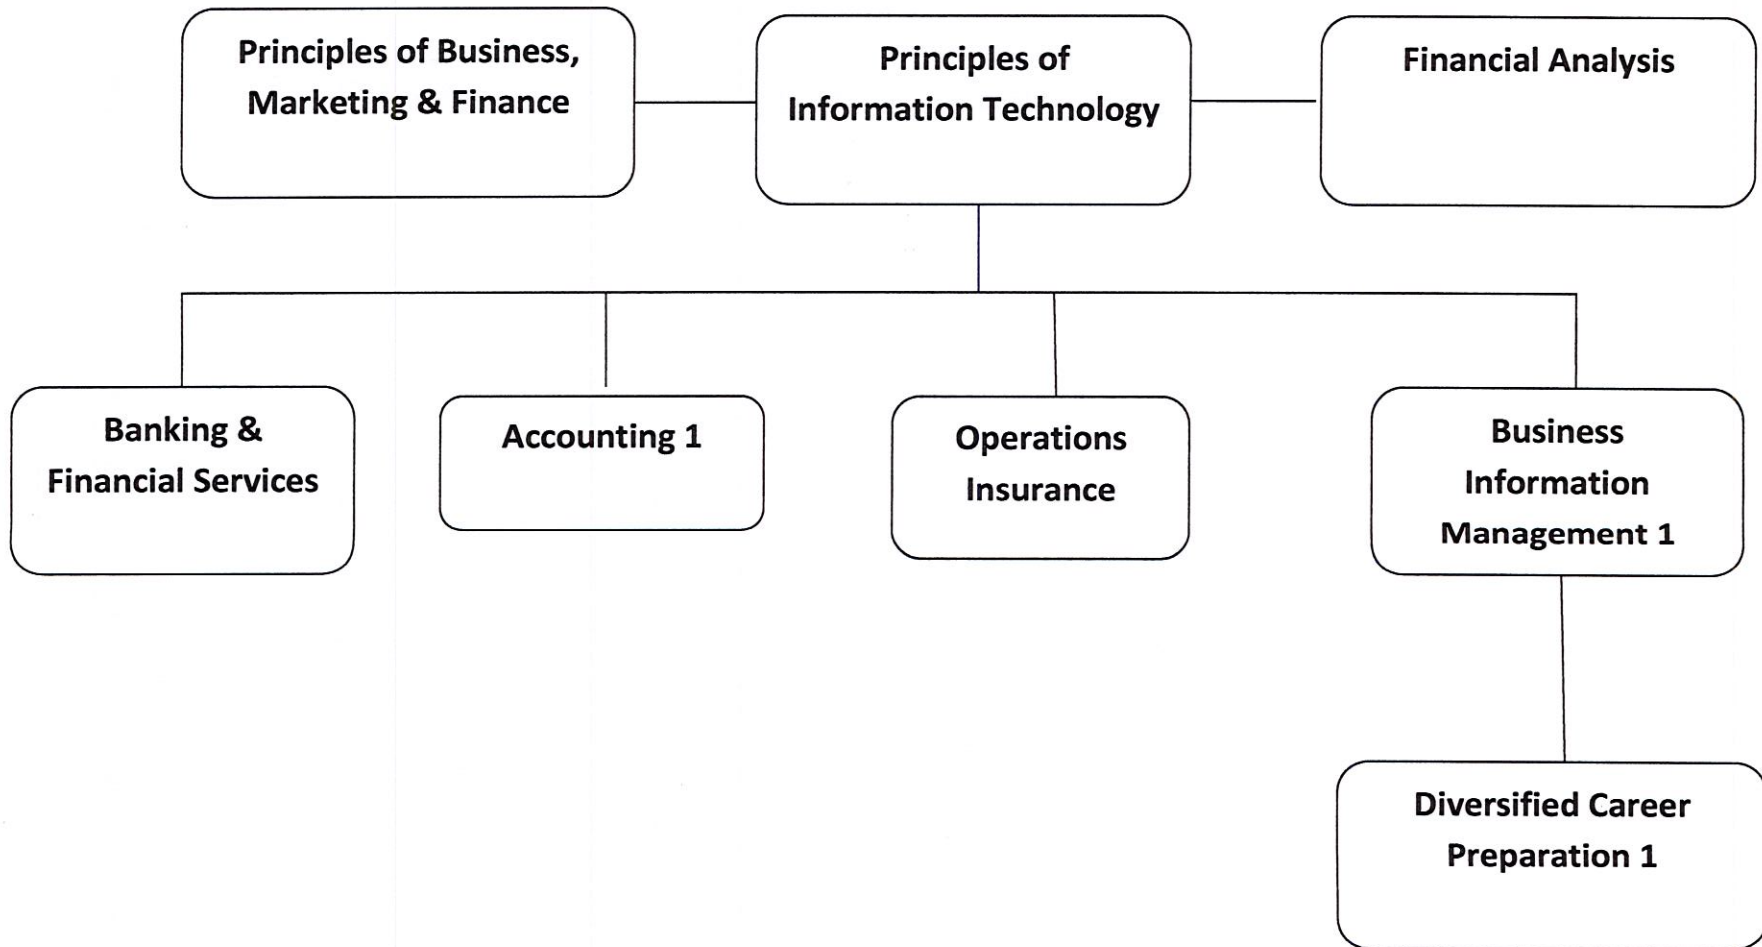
Principles of Business, Marketing & Finance

Principles of Information Technology

Financial Analysis

Banking & Financial Services

Accounting 1

Operations Insurance

Business Information Management 1

Diversified Career Preparation 1